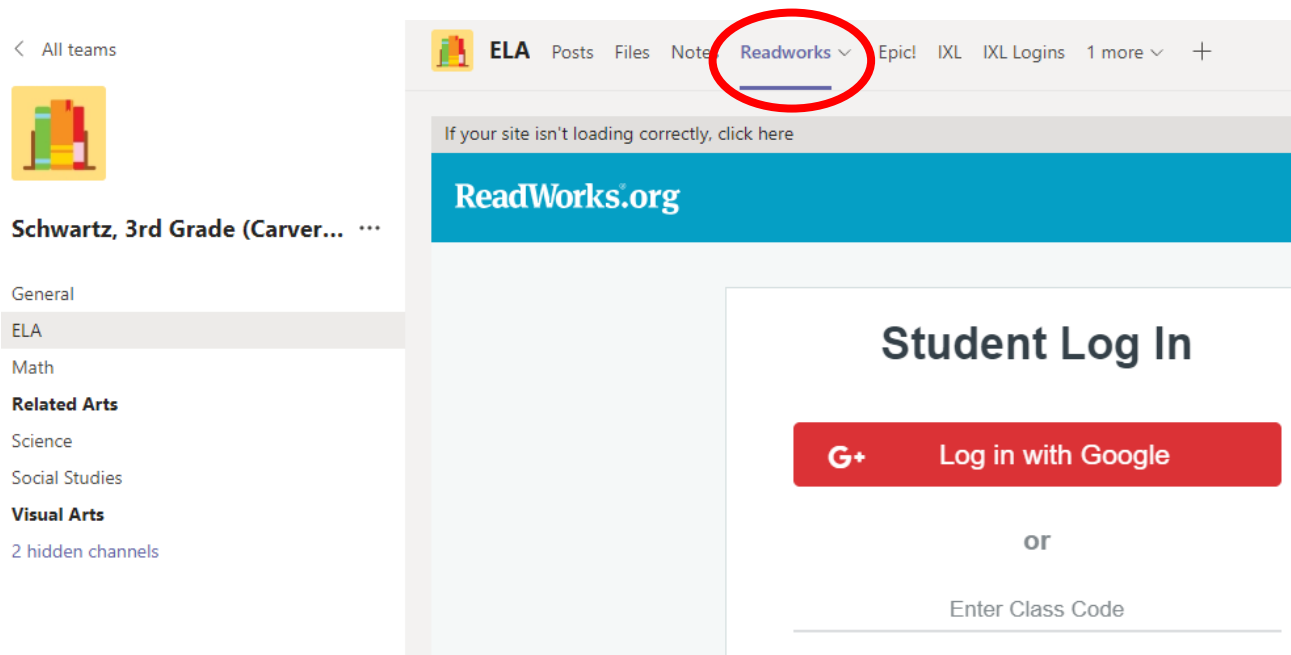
< All teams

Schwartz, 3rd Grade (Carver... ···

General
ELA
Math
Related Arts
Science
Social Studies
Visual Arts
2 hidden channels

ELA Posts Files Note Readworks Epic! IXL IXL Logins 1 more +

If your site isn't loading correctly, click here

ReadWorks.org

Student Log In

G+ Log in with Google

or

Enter Class Code